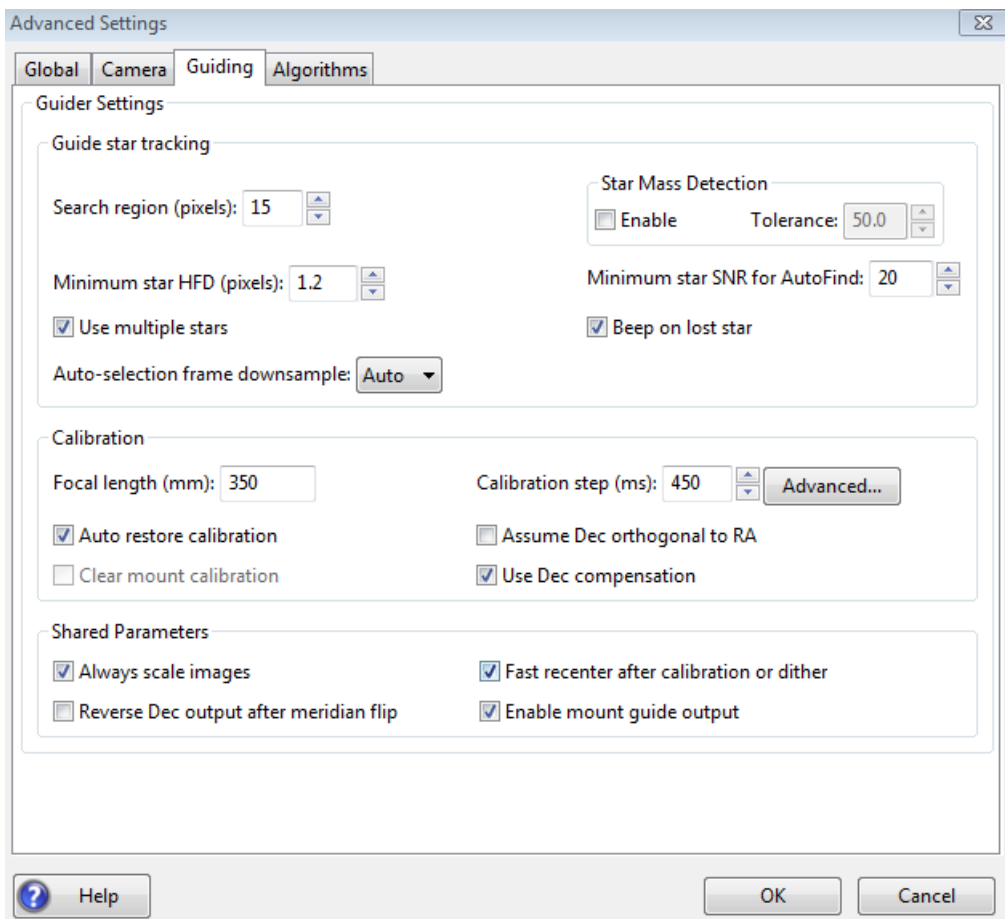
Advanced Settings

Global | Camera | Guiding | Algorithms

Guider Settings

Guide star tracking

Search region (pixels): 15

Star Mass Detection

Enable

Tolerance: 50.0

Minimum star HFD (pixels): 1.2

Minimum star SNR for AutoFind: 20

Use multiple stars

Beep on lost star

Auto-selection frame downsample: Auto

Calibration

Focal length (mm): 350

Calibration step (ms): 450

Advanced...

Auto restore calibration

Assume Dec orthogonal to RA

Clear mount calibration

Use Dec compensation

Shared Parameters

Always scale images

Fast recenter after calibration or dither

Reverse Dec output after meridian flip

Enable mount guide output

Help

OK

Cancel